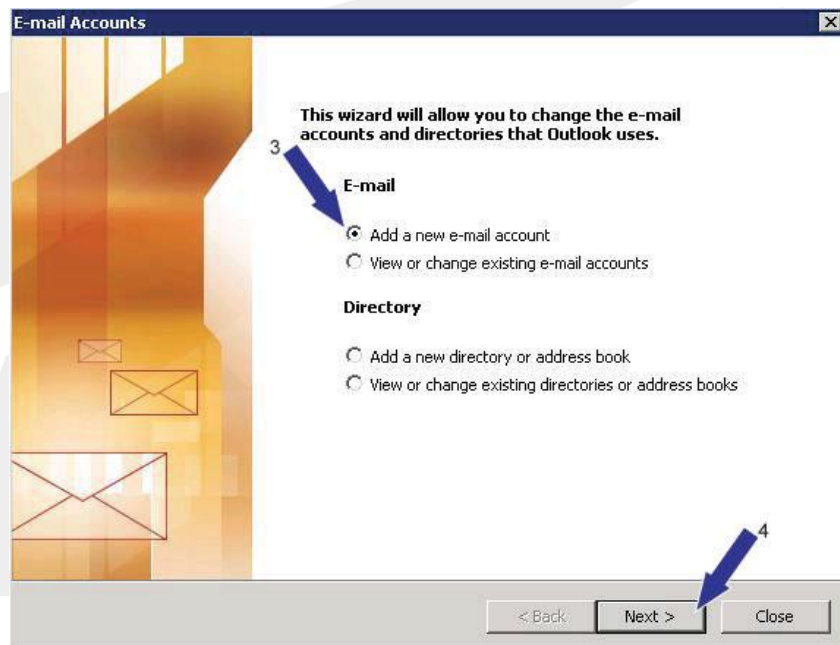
E-mail Accounts

This wizard will allow you to change the e-mail accounts and directories that Outlook uses.

3

E-mail

Add a new e-mail account
View or change existing e-mail accounts

Directory

Add a new directory or address book
View or change existing directories or address books

4

< Back
Next >
Close